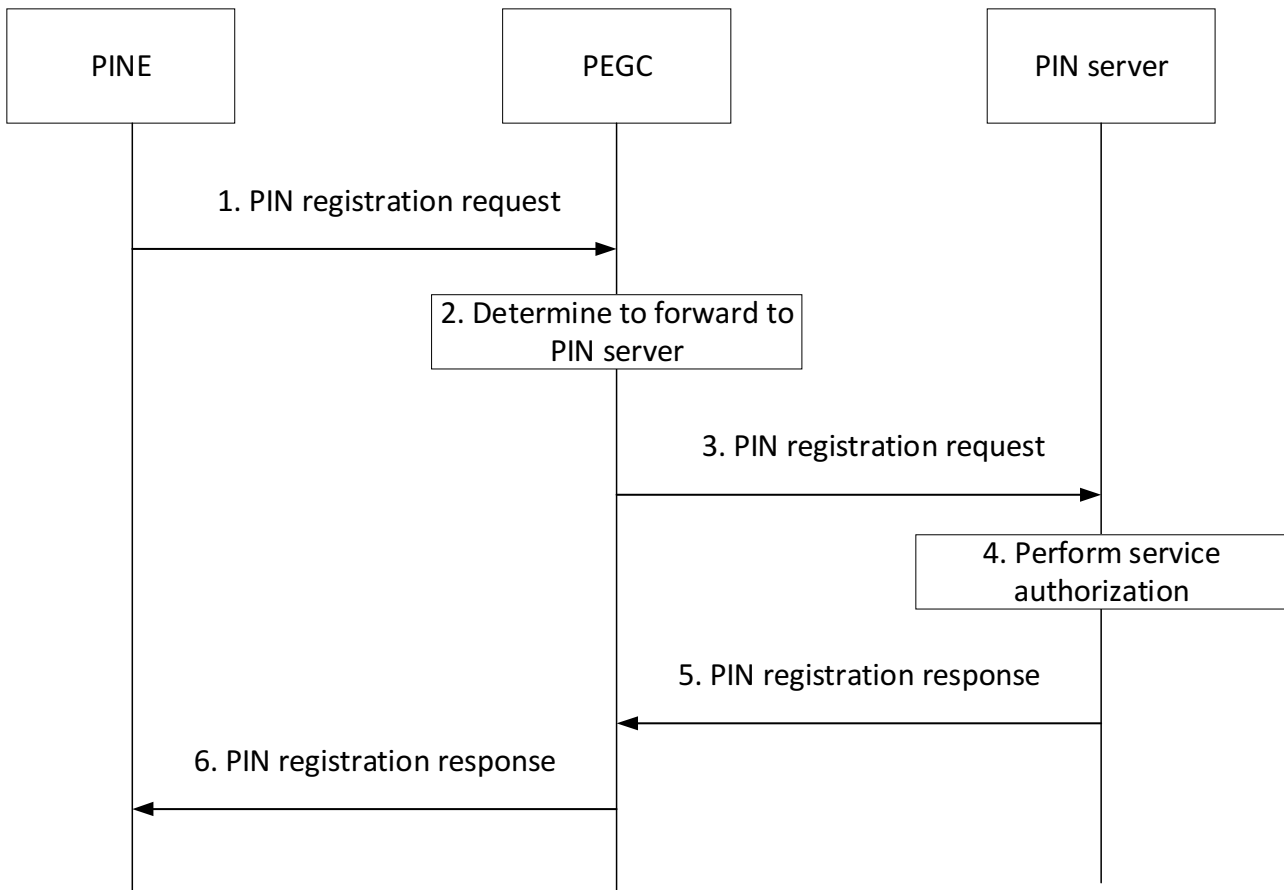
PINE

PEGC

PIN server

1. PIN registration request

2. Determine to forward to PIN server

3. PIN registration request

4. Perform service authorization

5. PIN registration response

6. PIN registration response